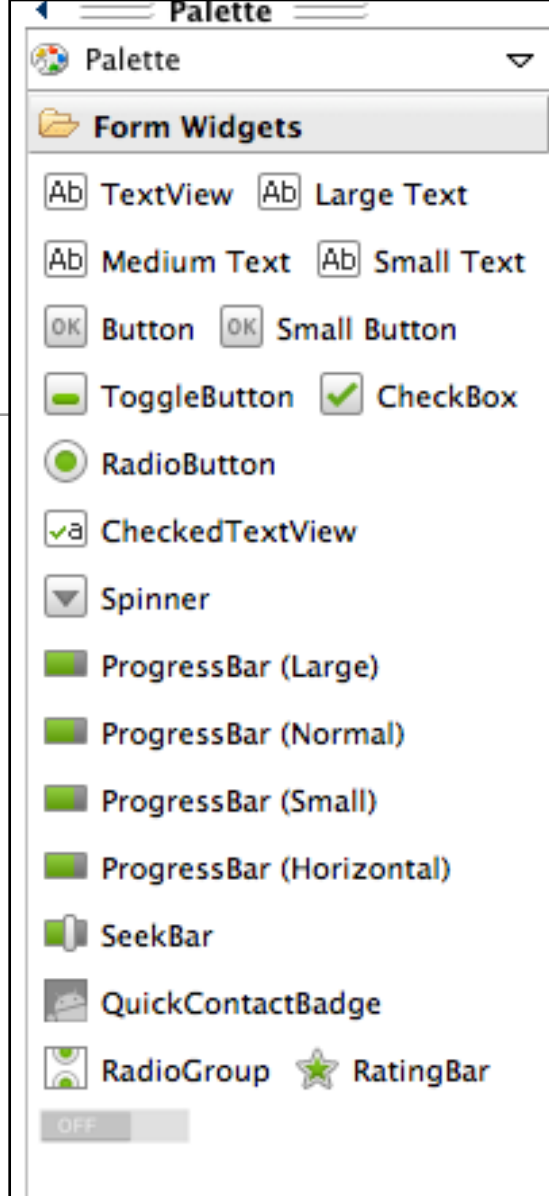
Palette

Palette

Form Widgets

Ab TextView Ab Large Text

Ab Medium Text Ab Small Text

OK Button OK Small Button

ToggleButton CheckBox

RadioButton

a CheckedTextView

Spinner

ProgressBar (Large)

ProgressBar (Normal)

ProgressBar (Small)

ProgressBar (Horizontal)

SeekBar

QuickContactBadge

RadioGroup RatingBar

OFF